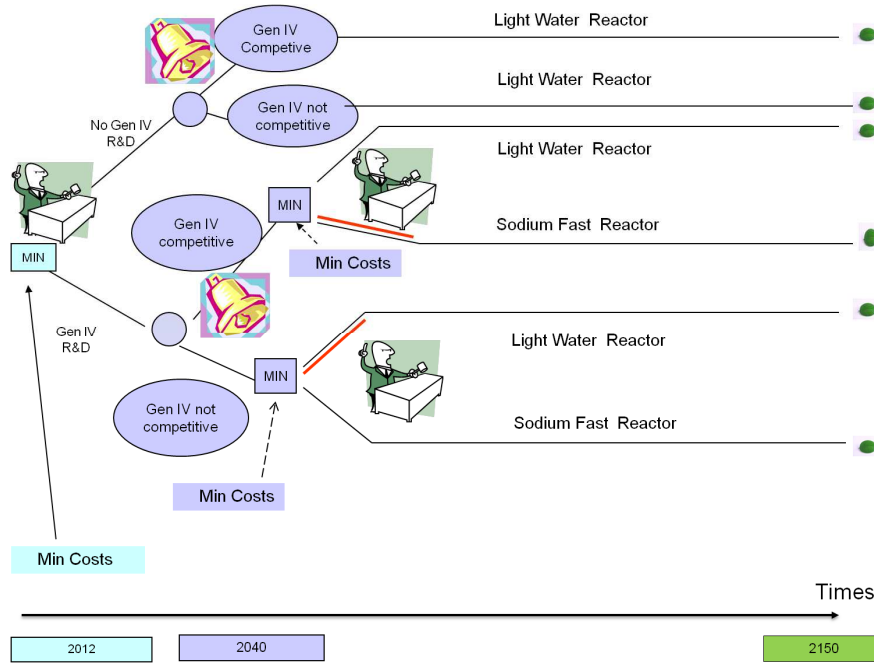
Gen IV Competive

Light Water Reactor

Light Water Reactor

No Gen IV R&D

Gen IV not competitive

Light Water Reactor

MIN

Gen IV competitive

Sodium Fast Reactor

MIN

Min Costs

Gen IV R&D

Light Water Reactor

MIN

Gen IV not competitive

Sodium Fast Reactor

Min Costs

Min Costs

Times

2012

2040

2150